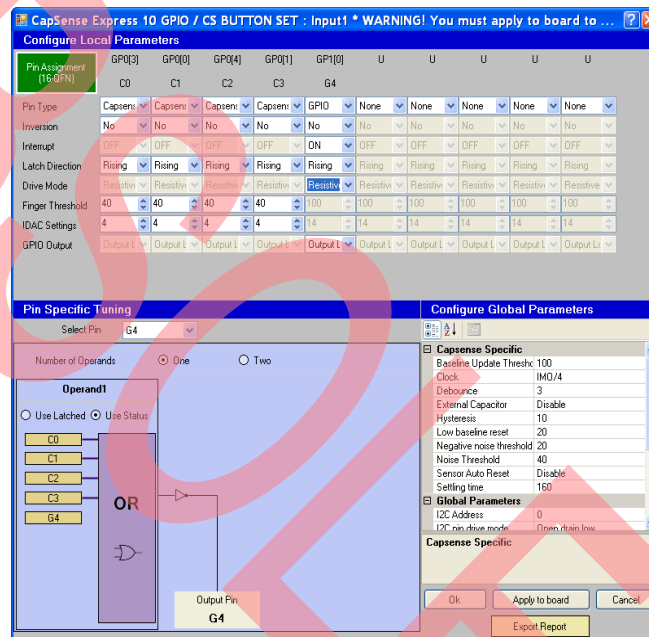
CapSense Express 10 GPIO / CS BUTTON SET : Input1 * WARNING! You must apply to board to ...

Configure Local Parameters

Pin Assignment (16-QFN)

| | GP0[3] C0 | GP0[0] C1 | GP0[4] C2 | GP0[1] C3 | GP1[0] G4 | U | U | U | U | U |
|---|---|---|---|---|---|---|---|---|---|---|
| Pin Type | Capsens | Capsens | Capsens | Capsens | GPIO | None | None | None | None | None |
| Inversion | No | No | No | No | No | No | No | No | No | No |
| Interrupt | OFF | OFF | OFF | OFF | ON | OFF | OFF | OFF | OFF | OFF |
| Latch Direction | Rising | Rising | Rising | Rising | Rising | Rising | Rising | Rising | Rising | Rising |
| Drive Mode | Resistiv | Resistiv | Resistiv | Resistiv | Resistiv | Resistiv | Resistiv | Resistiv | Resistiv | Resistiv |
| Finger Threshold | 40 | 40 | 40 | 40 | 100 | 100 | 100 | 100 | 100 | 100 |
| IDAC Settings | 4 | 4 | 4 | 4 | 14 | 14 | 14 | 14 | 14 | 14 |
| GPIO Output | Output L | Output L | Output L | Output L | Output L | Output L | Output L | Output L | Output L | Output L |

Pin Specific Tuning

Select Pin G4

Number of Operands One Two

Operand1

Use Latched Use Status

C0
C1
C2
C3
G4

OR

Output Pin
G4

Configure Global Parameters

Capsense Specific
| Baseline Update Thresho | 100 |
|---|---|
| Clock | IMO/4 |
| Debounce | 3 |
| External Capacitor | Disable |
| Hysteresis | 10 |
| Low baseline reset | 20 |
| Negative noise threshold | 20 |
| Noise Threshold | 40 |
| Sensor Auto Reset | Disable |
| Settling time | 160 |

Global Parameters
| I2C Address | 0 |
|---|---|
| I2C pin drive mode | Open drain low |

Capsense Specific

Ok
Apply to board
Cancel
Export Report